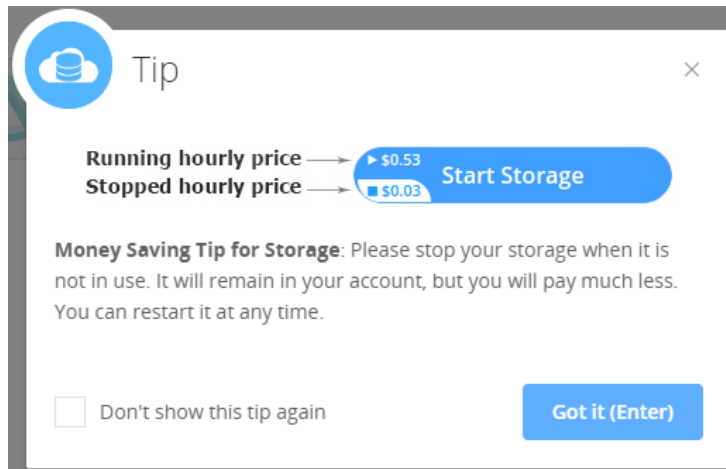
Tip

×

Running hourly price
Stopped hourly price

▸ \$0.53
■ \$0.03
Start Storage

**Money Saving Tip for Storage**: Please stop your storage when it is not in use. It will remain in your account, but you will pay much less. You can restart it at any time.

Don't show this tip again

Got it (Enter)